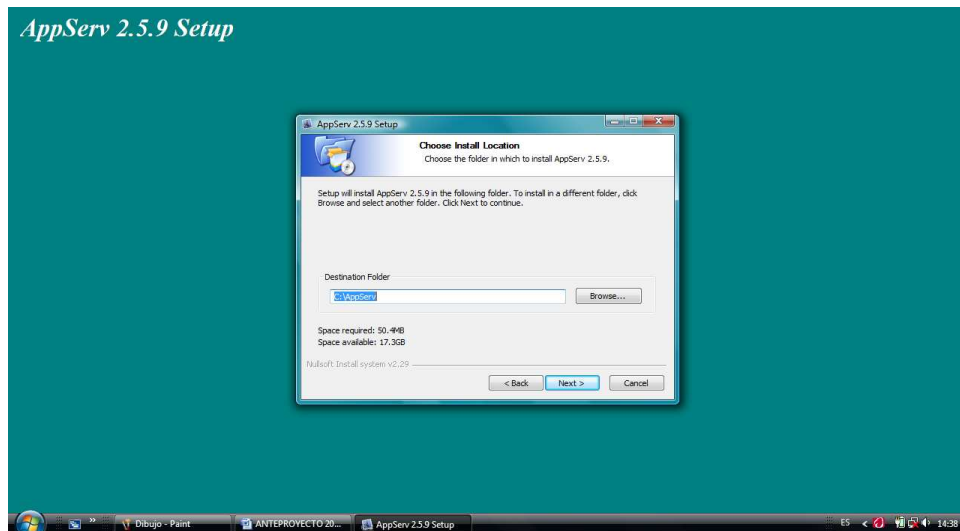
AppServ 2.5.9 Setup

AppServ 2.5.9 Setup

Choose Install Location
Choose the folder in which to install AppServ 2.5.9.

Setup will install AppServ 2.5.9 in the following folder. To install in a different folder, click Browse and select another folder. Click Next to continue.

Destination Folder

C:\AppServ

Browse...

Space required: 50.4MB
Space available: 17.3GB

Nullsoft Install System v2.29

< Back

Next >

Cancel

Dibujo - Paint

ANTEPROYECTO 20...

AppServ 2.5.9 Setup

ES

14:38